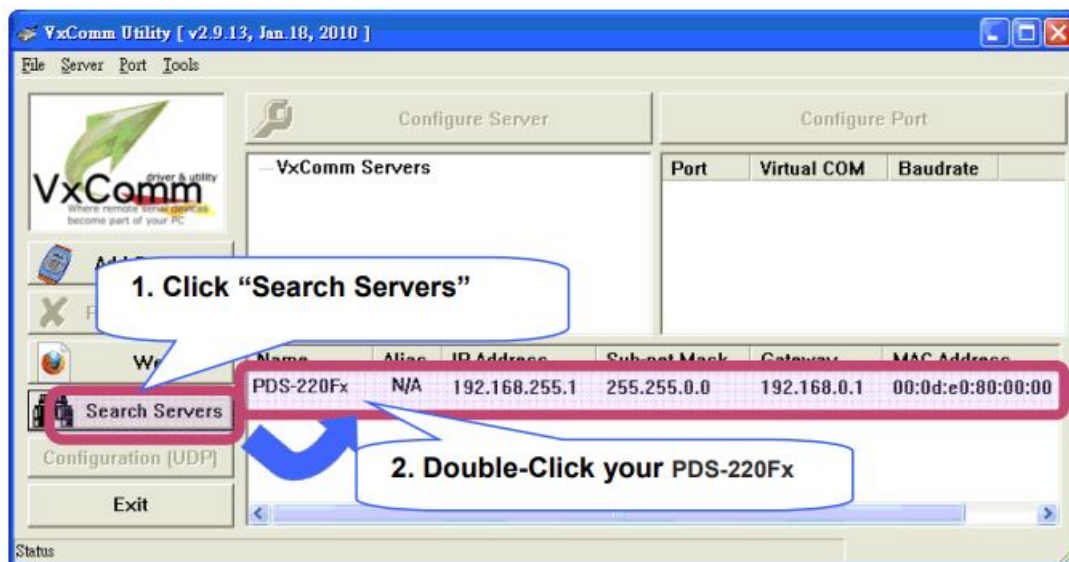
VxComm Utility [ v2.9.13, Jan.18, 2010 ]

File Server Port Tools

VxComm driver & utility Where remote serial devices become part of your PC

Configure Server

Configure Port

VxComm Servers

| Port | Virtual COM | Baudrate |
|---|---|---|

1. Click "Search Servers"

We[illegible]

| Name | Alias | IP Address | Sub-net Mask | Gateway | MAC Address |
|---|---|---|---|---|---|
| PDS-220Fx | N/A | 192.168.255.1 | 255.255.0.0 | 192.168.0.1 | 00:0d:e0:80:00:00 |

Search Servers

Configuration (UDP)

2. Double-Click your PDS-220Fx

Exit

Status